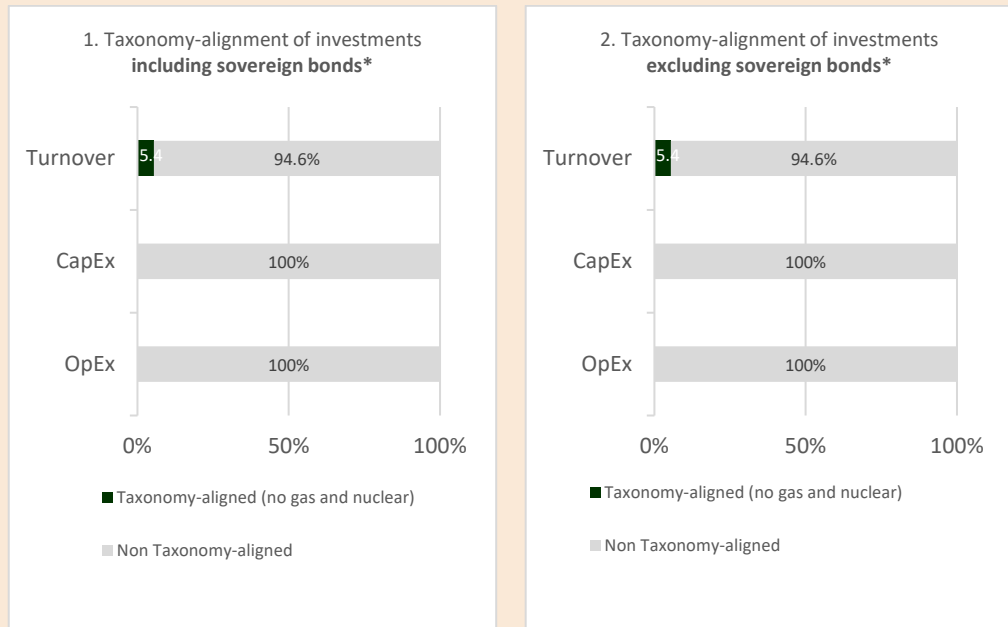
1. Taxonomy-alignment of investments **including sovereign bonds***

Turnover
5.4
94.6%

CapEx
100%

OpEx
100%

0%
50%
100%

Taxonomy-aligned (no gas and nuclear)

Non Taxonomy-aligned

2. Taxonomy-alignment of investments **excluding sovereign bonds***

Turnover
5.4
94.6%

CapEx
100%

OpEx
100%

0%
50%
100%

Taxonomy-aligned (no gas and nuclear)

Non Taxonomy-aligned